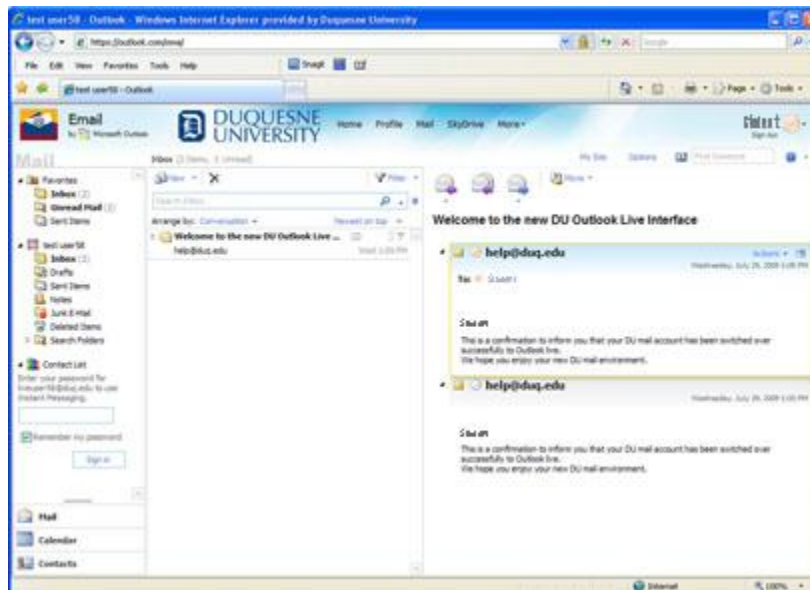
test user58 - Outlook - Windows Internet Explorer provided by Duquesne University

https://outlook.com/owa/

File Edit View Favorites Tools Help

Snagit

test user58 - Outlook

Page Tools

Email

by Microsoft Outlook

DUQUESNE UNIVERSITY

Home Profile Mail SkyDrive More

Mail

Inbox (1 Items, 1 Unread)

My Site Options

Favorites

Inbox (1)

Unread Mail (1)

Sent Items

test user58

Inbox (1)

Drafts

Sent Items

Notes

Junk E-Mail

Deleted Items

Search Folders

Contact List

Enter your password for testuser58@duq.edu to use Instant Messaging.

Remember my password

Sign in

Mail

Calendar

Contacts

New

Filter

Search Inbox

Arrange by: Conversation

Newest on top

Welcome to the new DU Outlook Live ...

help@duq.edu

Wed 3:05 PM

Move

Welcome to the new DU Outlook Live Interface

help@duq.edu

Actions

Wednesday, July 29, 2009 3:05 PM

To: Stuart

Stuart

This is a confirmation to inform you that your DU mail account has been switched over successfully to Outlook live.

We hope you enjoy your new DU mail environment.

help@duq.edu

Wednesday, July 29, 2009 3:05 PM

Stuart

This is a confirmation to inform you that your DU mail account has been switched over successfully to Outlook live.

We hope you enjoy your new DU mail environment.

Internet

100%